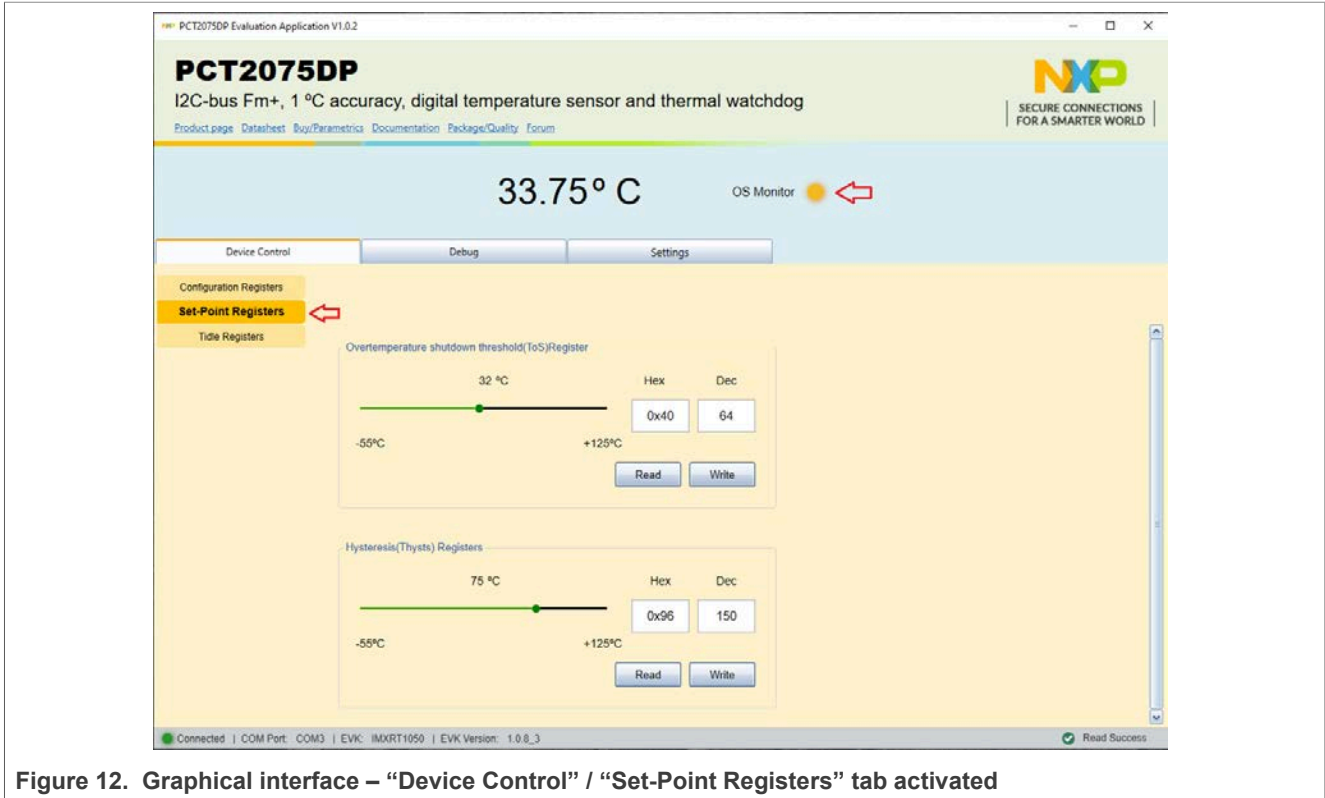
PCT2075DP Evaluation Application V1.0.2

PCT2075DP

I2C-bus Fm+, 1 ºC accuracy, digital temperature sensor and thermal watchdog

Product page Datasheet Buy/Parametrics Documentation Package/Quality Forum

NXP
SECURE CONNECTIONS FOR A SMARTER WORLD

33.75º C

OS Monitor

Device Control | Debug | Settings

Configuration Registers
Set-Point Registers
Tidle Registers

Overtemperature shutdown threshold(ToS)Register

32 ºC

Hex Dec

0x40 64

-55ºC +125ºC

Read Write

Hysteresis(Thysts) Registers

75 ºC

Hex Dec

0x96 150

-55ºC +125ºC

Read Write

Connected | COM Port: COM3 | EVK: IMXRT1050 | EVK Version: 1.0.8_3

Read Success

Figure 12. Graphical interface – “Device Control” / “Set-Point Registers” tab activated